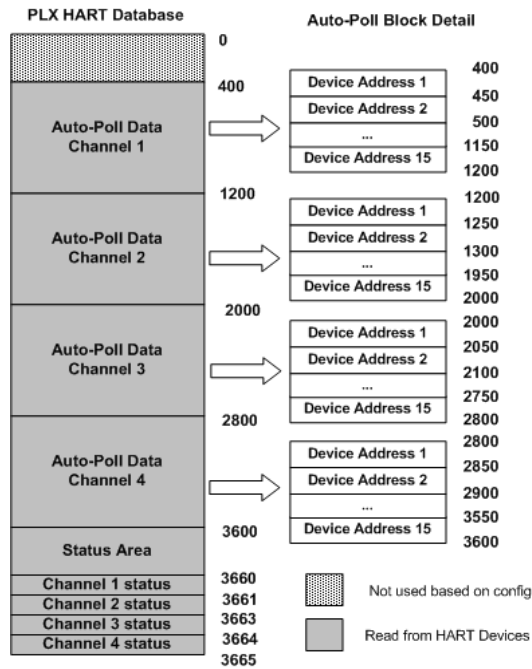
PLX HART Database

Auto-Poll Block Detail

0

400

Auto-Poll Data Channel 1

400
Device Address 1
450
Device Address 2
500
...
1150
Device Address 15
1200

1200

Auto-Poll Data Channel 2

1200
Device Address 1
1250
Device Address 2
1300
...
1950
Device Address 15
2000

2000

Auto-Poll Data Channel 3

2000
Device Address 1
2050
Device Address 2
2100
...
2750
Device Address 15
2800

2800

Auto-Poll Data Channel 4

2800
Device Address 1
2850
Device Address 2
2900
...
3550
Device Address 15
3600

3600

Status Area

3660
Channel 1 status
3661
Channel 2 status
3663
Channel 3 status
3664
Channel 4 status
3665

Not used based on config

Read from HART Devices